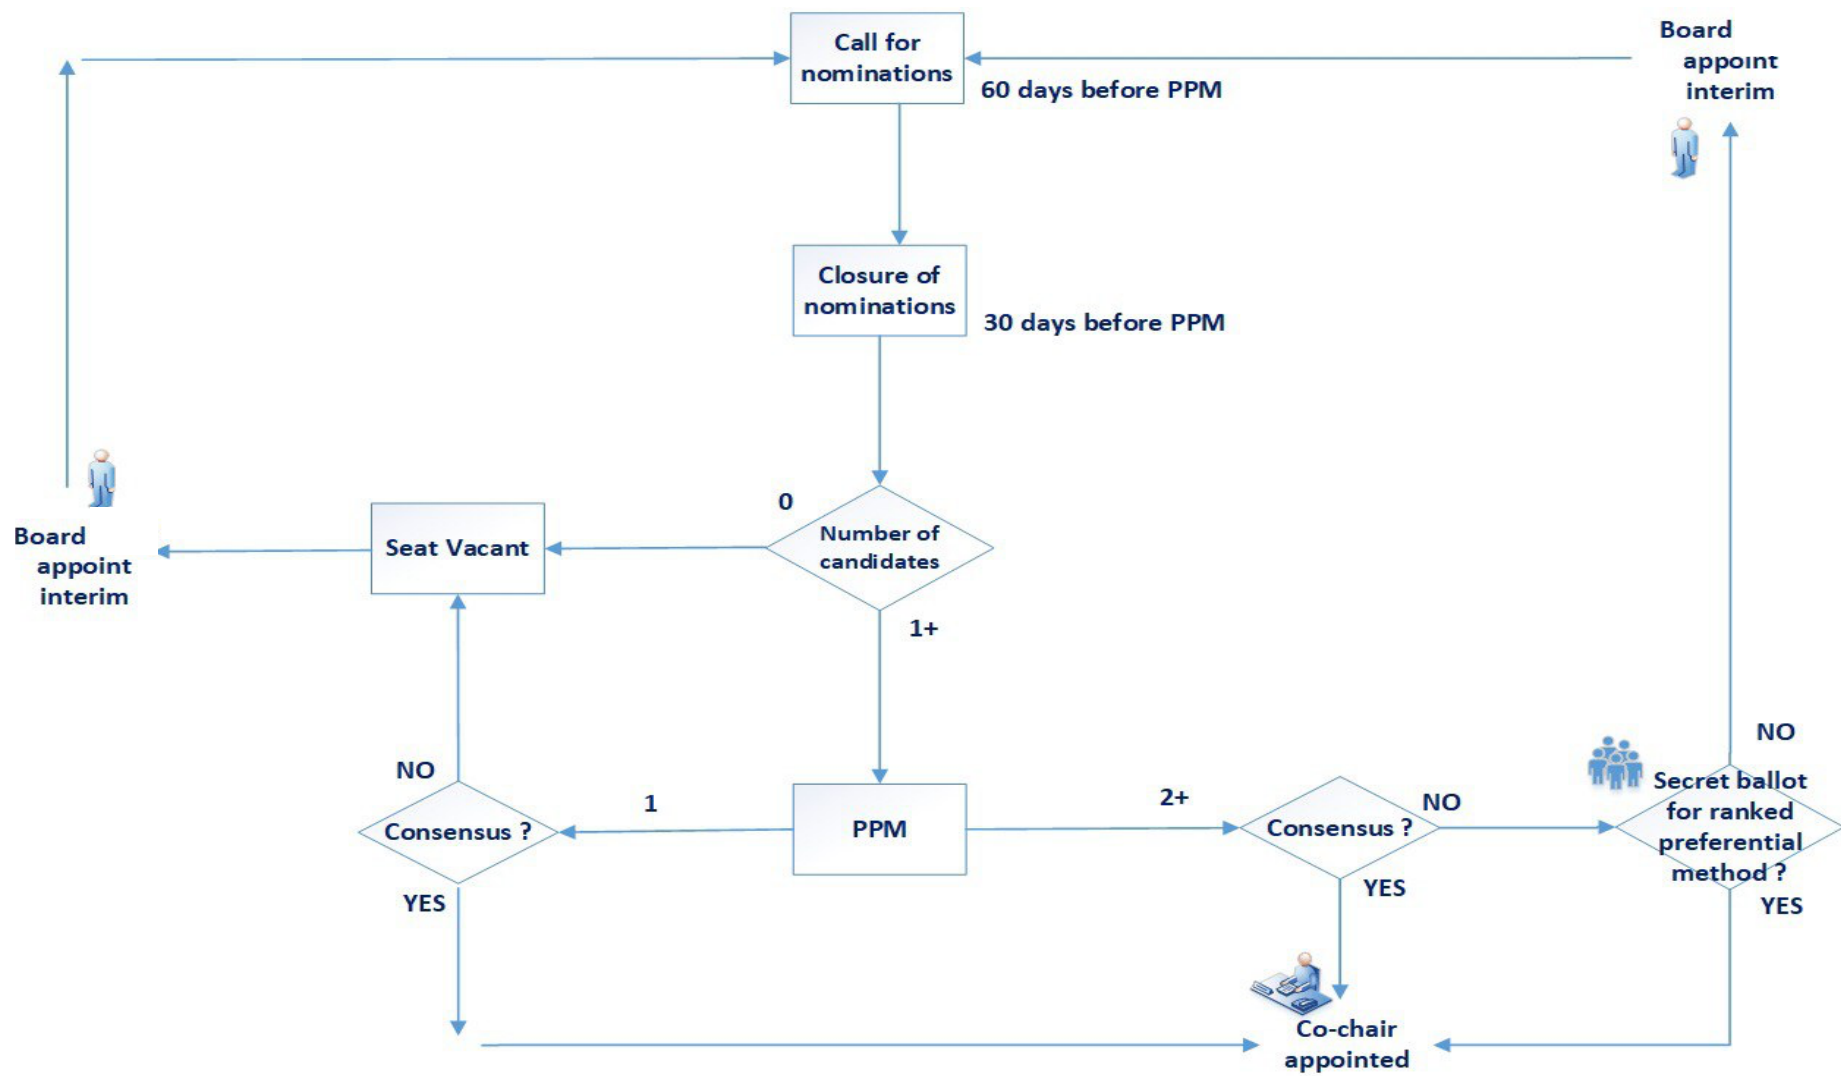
Call for nominations

60 days before PPM

Board appoint interim

Closure of nominations

30 days before PPM

0

Board appoint interim

Seat Vacant

Number of candidates

1+

NO

NO

1

2+

NO

Consensus ?

PPM

Consensus ?

Secret ballot for ranked preferential method ?

YES

YES

YES

Co-chair appointed